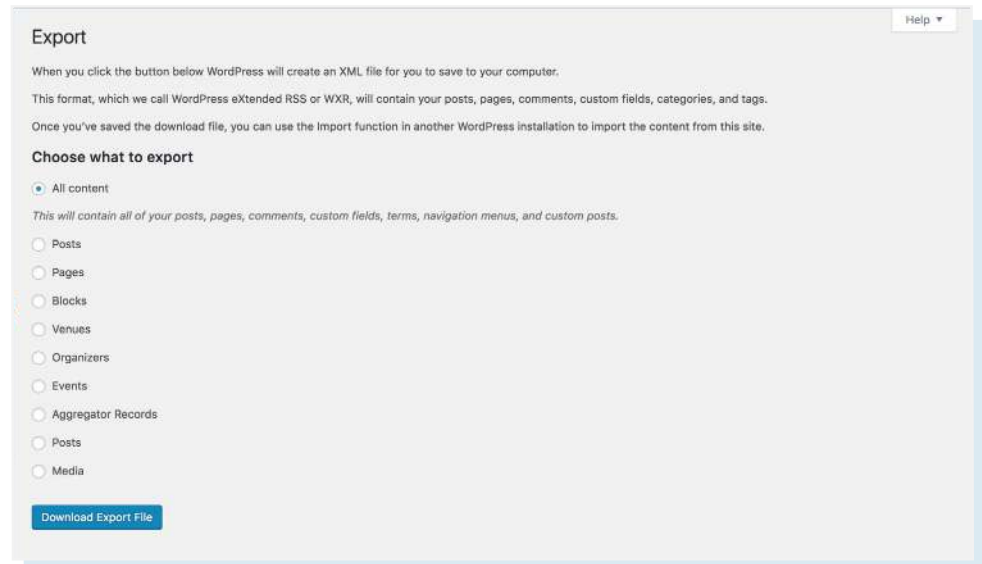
Help ▼

Export

When you click the button below WordPress will create an XML file for you to save to your computer.

This format, which we call WordPress eXtended RSS or WXR, will contain your posts, pages, comments, custom fields, categories, and tags.

Once you've saved the download file, you can use the Import function in another WordPress installation to import the content from this site.

Choose what to export

All content

This will contain all of your posts, pages, comments, custom fields, terms, navigation menus, and custom posts.

Posts

Pages

Blocks

Venues

Organizers

Events

Aggregator Records

Posts

Media

Download Export File